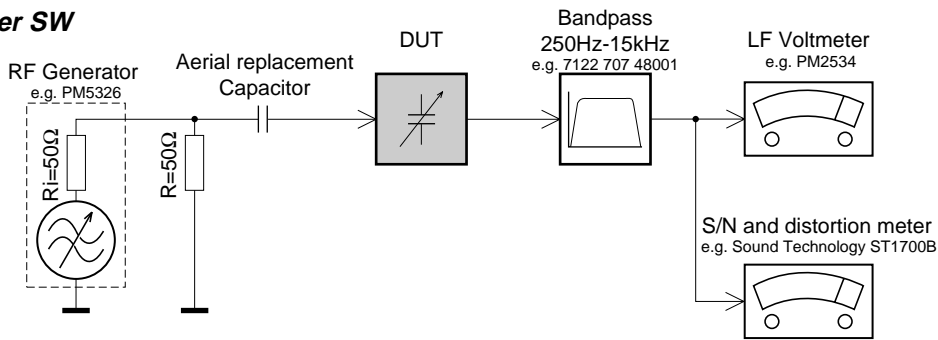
er SW

RF Generator
e.g. PM5326

Ri=50Ω

R=50Ω

Aerial replacement
Capacitor

DUT

Bandpass
250Hz-15kHz
e.g. 7122 707 48001

LF Voltmeter
e.g. PM2534

S/N and distortion meter
e.g. Sound Technology ST1700B